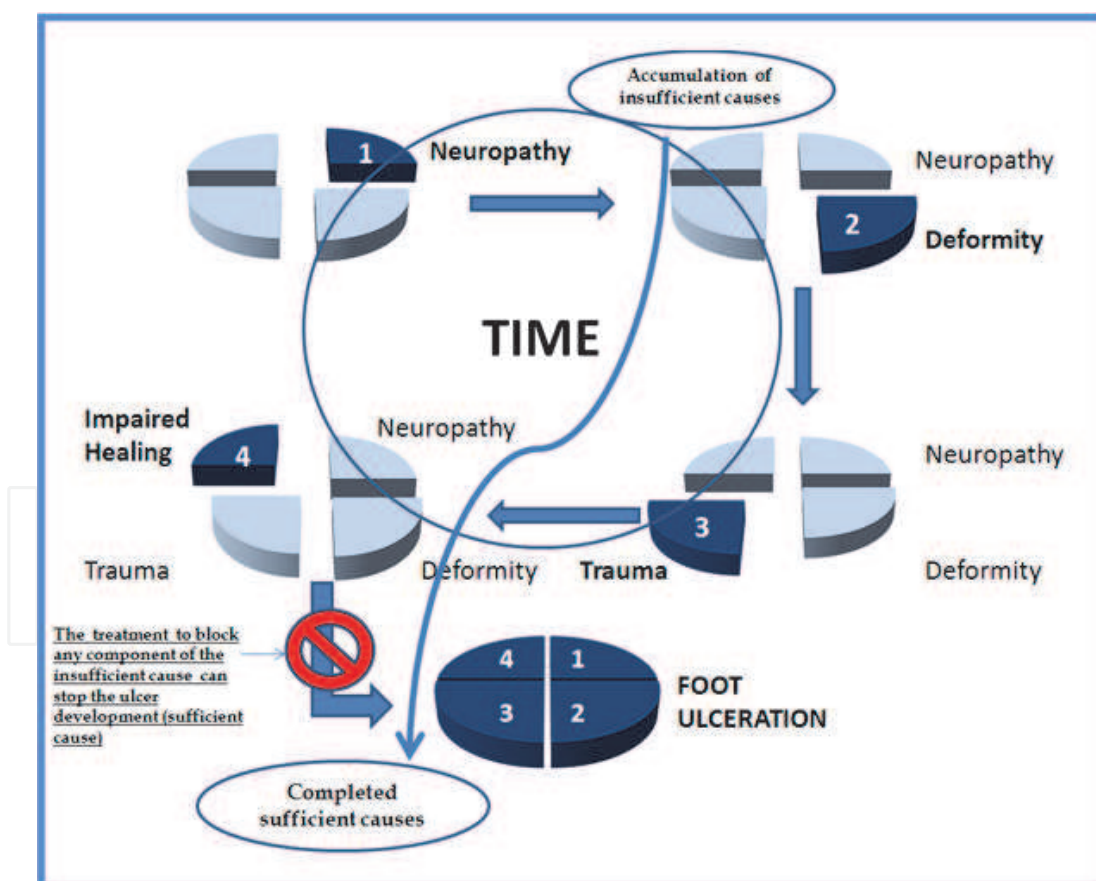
Accumulation of insufficient causes

1 Neuropathy

Neuropathy

2 Deformity

TIME

Impaired Healing

4

Neuropathy

Neuropathy

3

Trauma

Deformity

Trauma

Deformity

The treatment to block any component of the insufficient cause can stop the ulcer development (sufficient cause)

4 1

3 2

FOOT ULCERATION

Completed sufficient causes